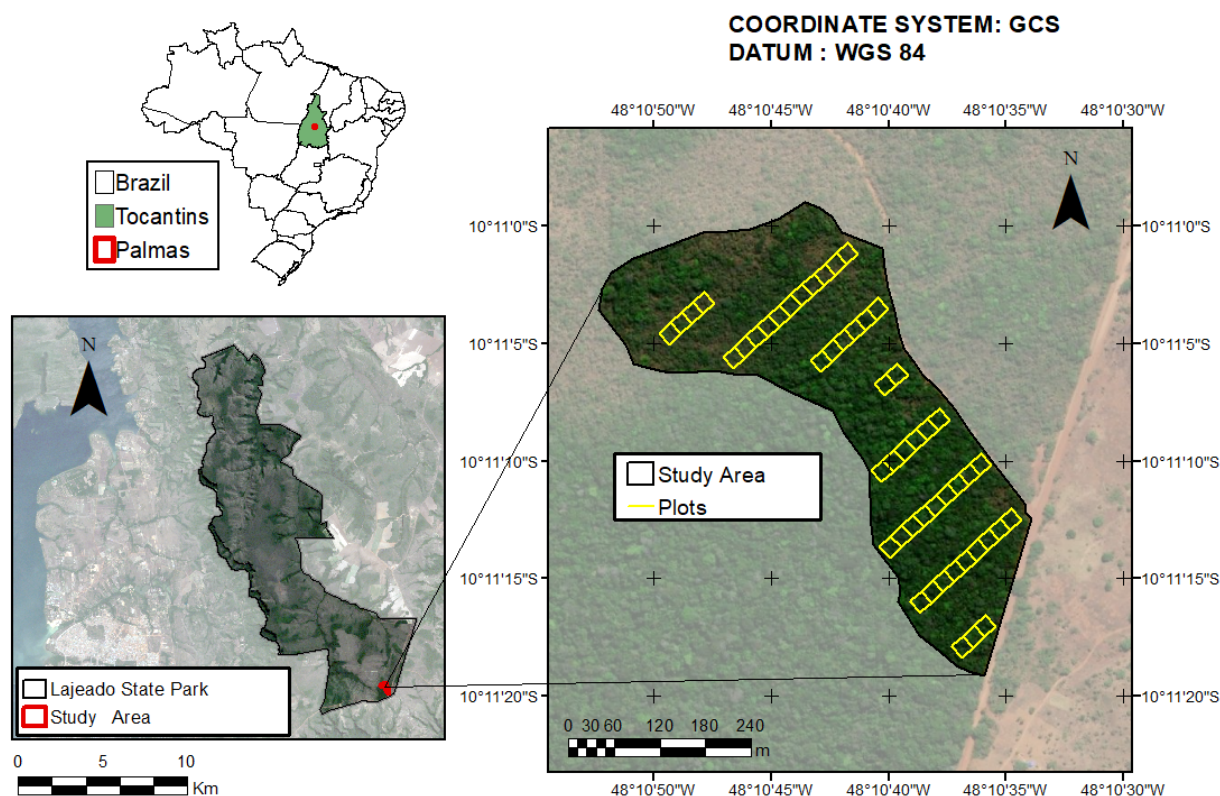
COORDINATE SYSTEM: GCS
DATUM : WGS 84

Brazil
Tocantins
Palmas

48°10'50"W 48°10'45"W 48°10'40"W 48°10'35"W 48°10'30"W

N

10°11'0"S 10°11'0"S
10°11'5"S 10°11'5"S
10°11'10"S 10°11'10"S
10°11'15"S 10°11'15"S
10°11'20"S 10°11'20"S

Study Area
Plots

N

Lajeado State Park
Study Area

0 5 10
Km

0 30 60 120 180 240
m

48°10'50"W 48°10'45"W 48°10'40"W 48°10'35"W 48°10'30"W